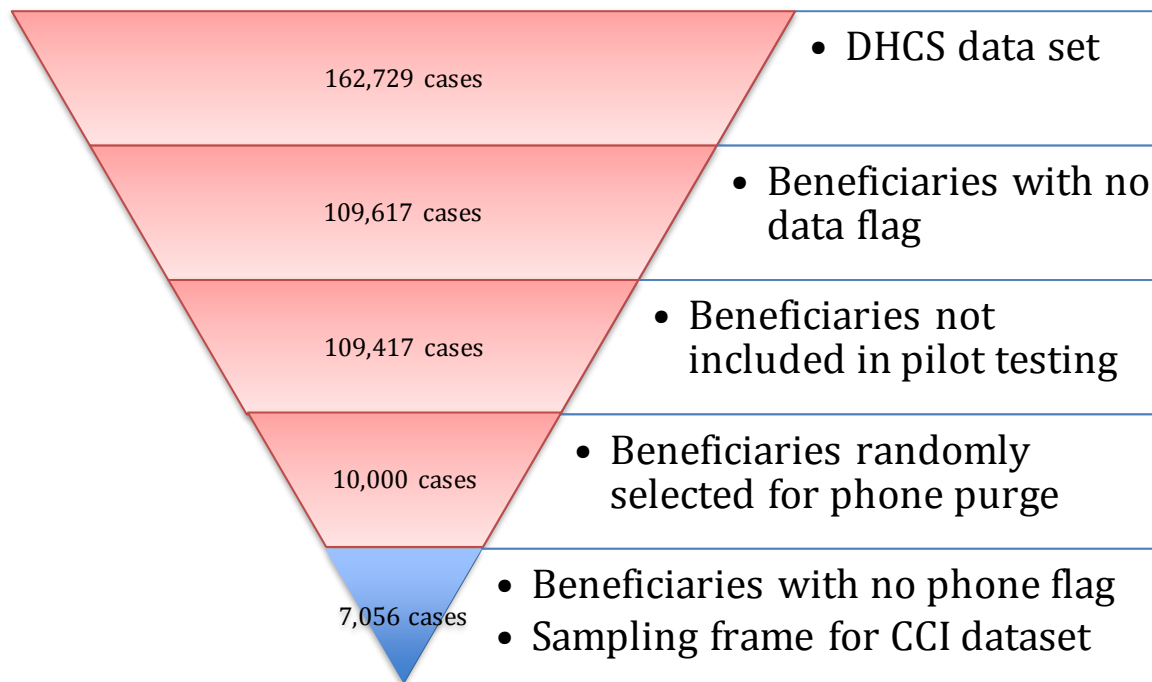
162,729 cases

• DHCS data set

109,617 cases

• Beneficiaries with no data flag

109,417 cases

• Beneficiaries not included in pilot testing

10,000 cases

• Beneficiaries randomly selected for phone purge

7,056 cases

• Beneficiaries with no phone flag
• Sampling frame for CCI dataset